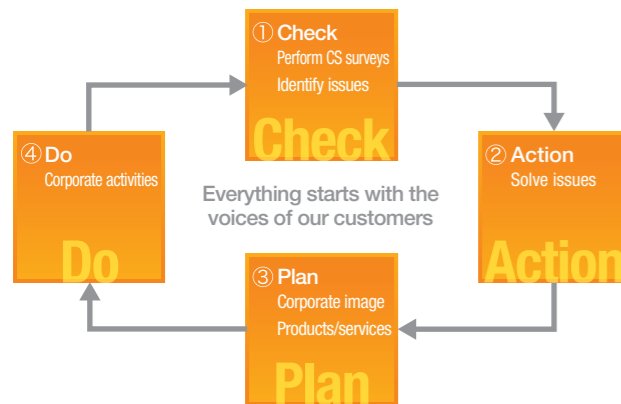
① Check
Perform CS surveys
Identify issues
Check

② Action
Solve issues
Action

③ Plan
Corporate image
Products/services
Plan

④ Do
Corporate activities
Do

Everything starts with the voices of our customers